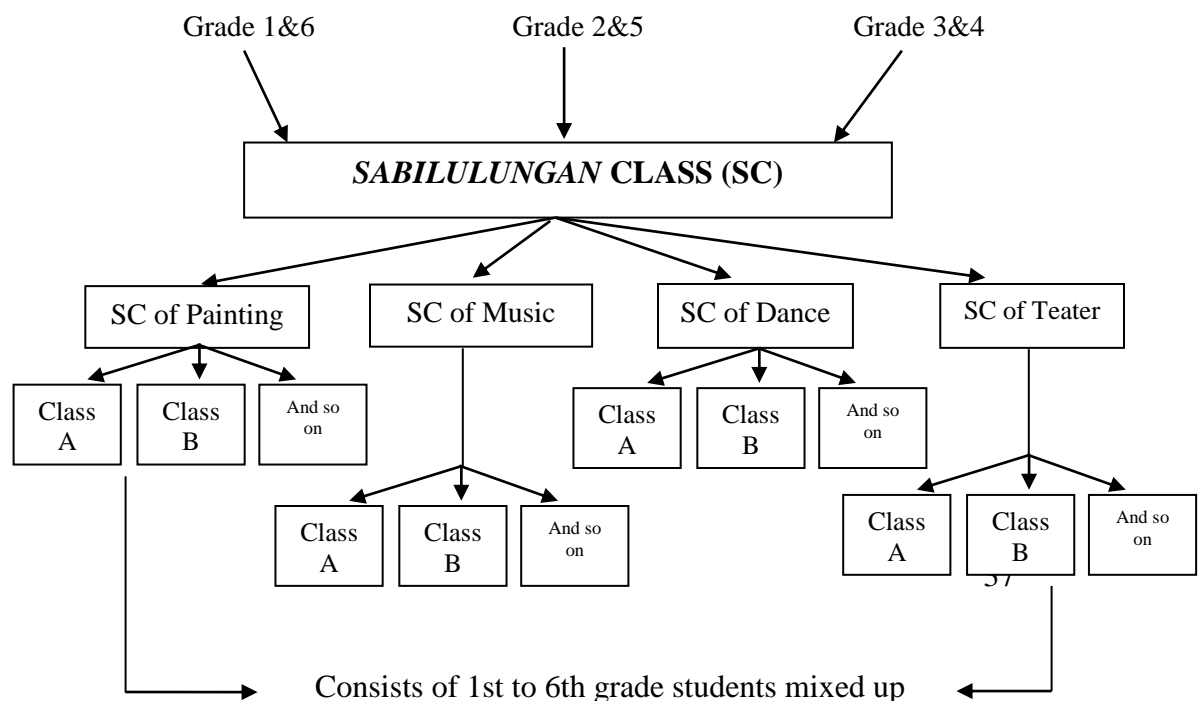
Grade 1&6

Grade 2&5

Grade 3&4

*SABILULUNGAN* **CLASS (SC)**

SC of Painting

SC of Music

SC of Dance

SC of Teater

Class A

Class B

And so on

Class A

Class B

And so on

Class A

Class B

And so on

Class A

Class B

And so on

37

Consists of 1st to 6th grade students mixed up